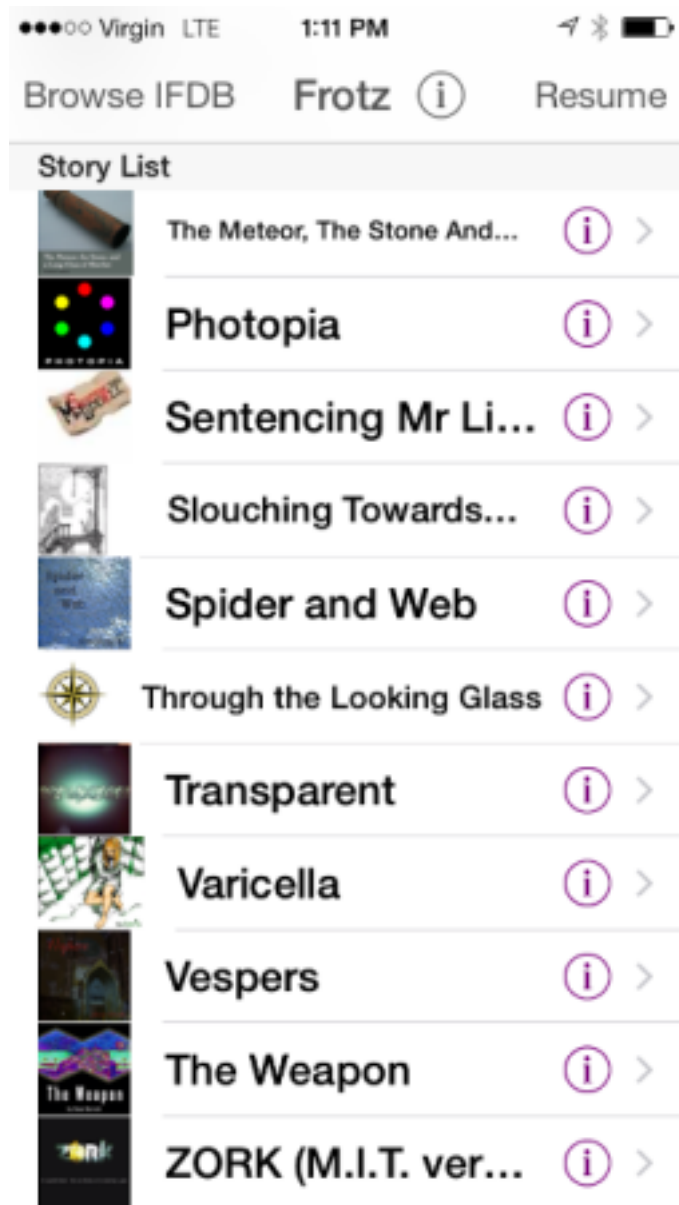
●●●○○ Virgin LTE 1:11 PM

Browse IFDB Frotz ⓘ Resume

Story List

The Meteor, The Stone And... ⓘ >

PHOTOPIA

Photopia ⓘ >

Sentencing Mr Li... ⓘ >

Slouching Towards... ⓘ >

Spider and Web

Spider and Web ⓘ >

Through the Looking Glass ⓘ >

Transparent ⓘ >

Varicella ⓘ >

Vespers

Vespers ⓘ >

The Weapon

The Weapon ⓘ >

ZORK

ZORK (M.I.T. ver... ⓘ >